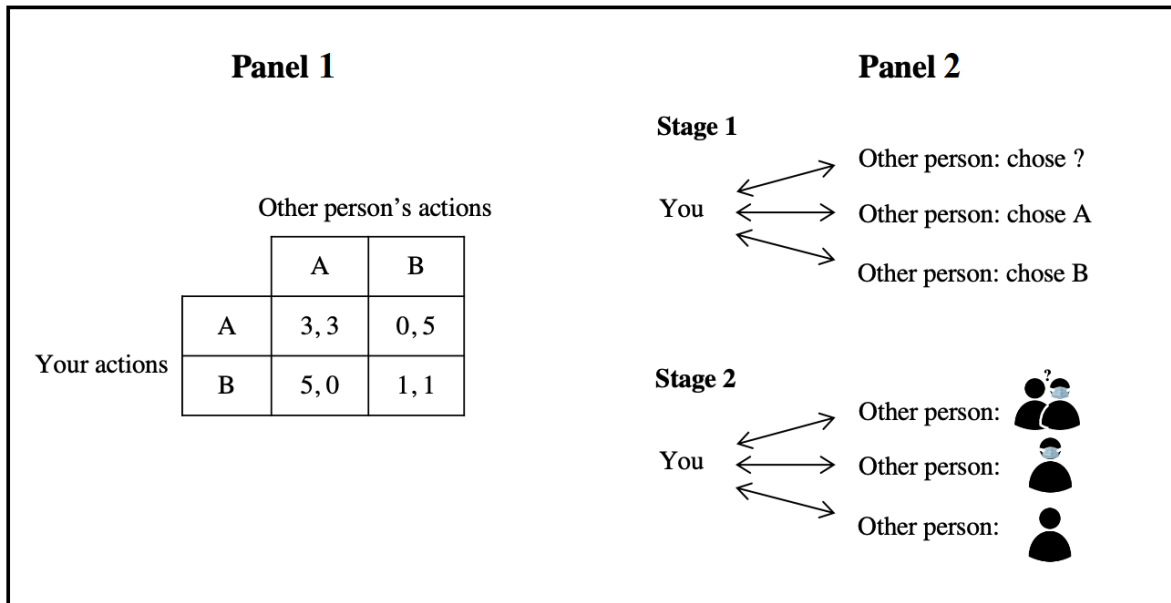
Panel 1

Other person's actions

Your actions

| | A | B |
|---|---|---|
| A | 3, 3 | 0, 5 |
| B | 5, 0 | 1, 1 |

Panel 2

Stage 1

You

Other person: chose ?

Other person: chose A

Other person: chose B

Stage 2

You

Other person:

?

Other person:

Other person: